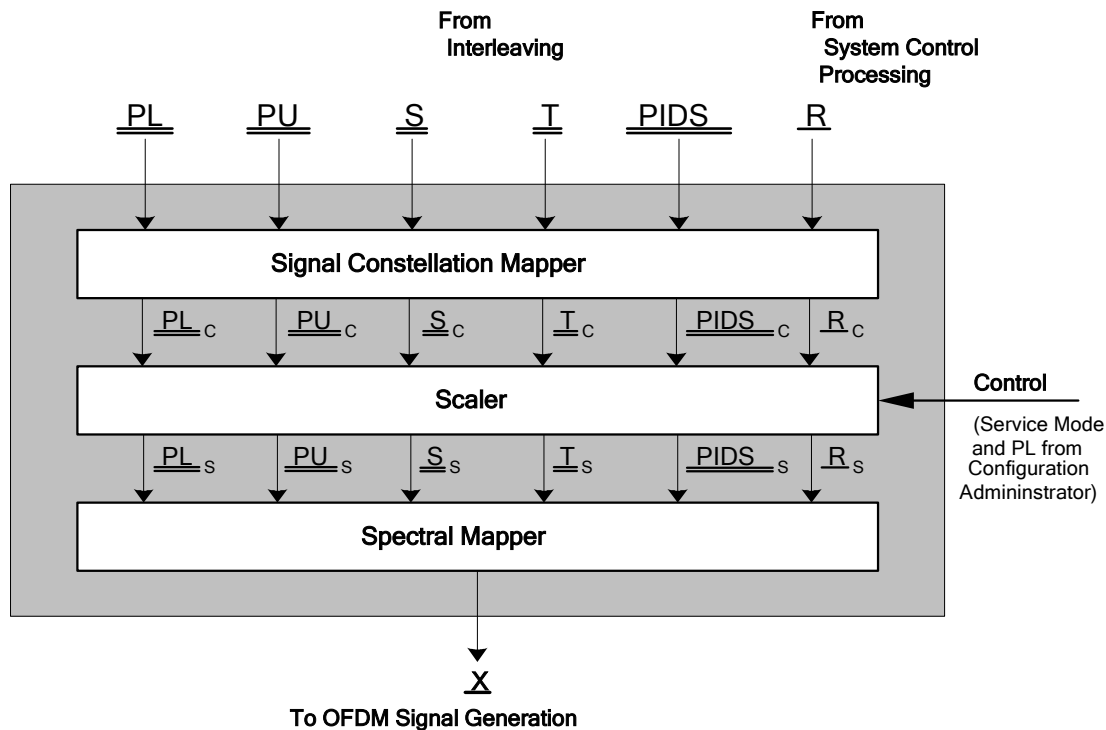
From Interleaving

From System Control Processing

PL PU S T PIDS R

Signal Constellation Mapper

$PL_C$ $PU_C$ $S_C$ $T_C$ $PIDS_C$ $R_C$

Scaler

Control

(Service Mode and PL from Configuration Admininstrator)

$PL_S$ $PU_S$ $S_S$ $T_S$ $PIDS_S$ $R_S$

Spectral Mapper

X

To OFDM Signal Generation